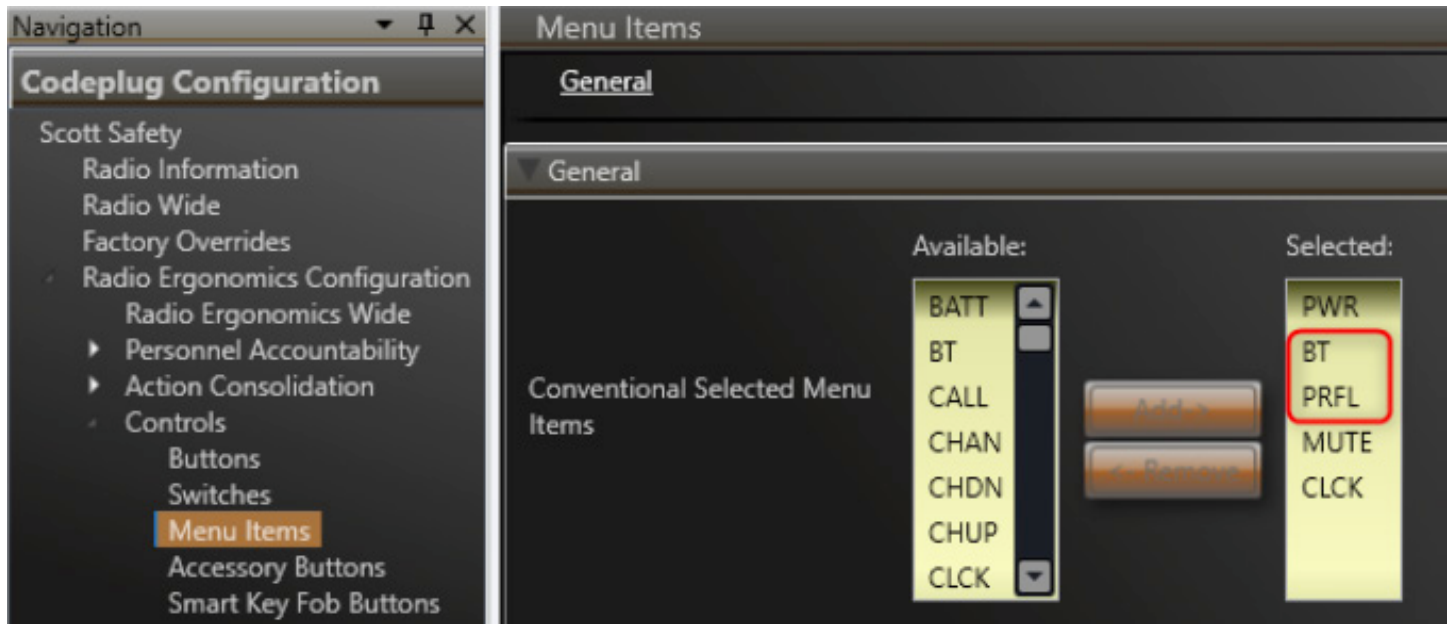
Navigation

Codeplug Configuration

Scott Safety
Radio Information
Radio Wide
Factory Overrides
Radio Ergonomics Configuration
Radio Ergonomics Wide
Personnel Accountability
Action Consolidation
Controls
Buttons
Switches
Menu Items
Accessory Buttons
Smart Key Fob Buttons

Menu Items

General

General

Conventional Selected Menu Items

Available:
BATT
BT
CALL
CHAN
CHDN
CHUP
CLCK

Add >
< Remove

Selected:
PWR
BT
PRFL
MUTE
CLCK